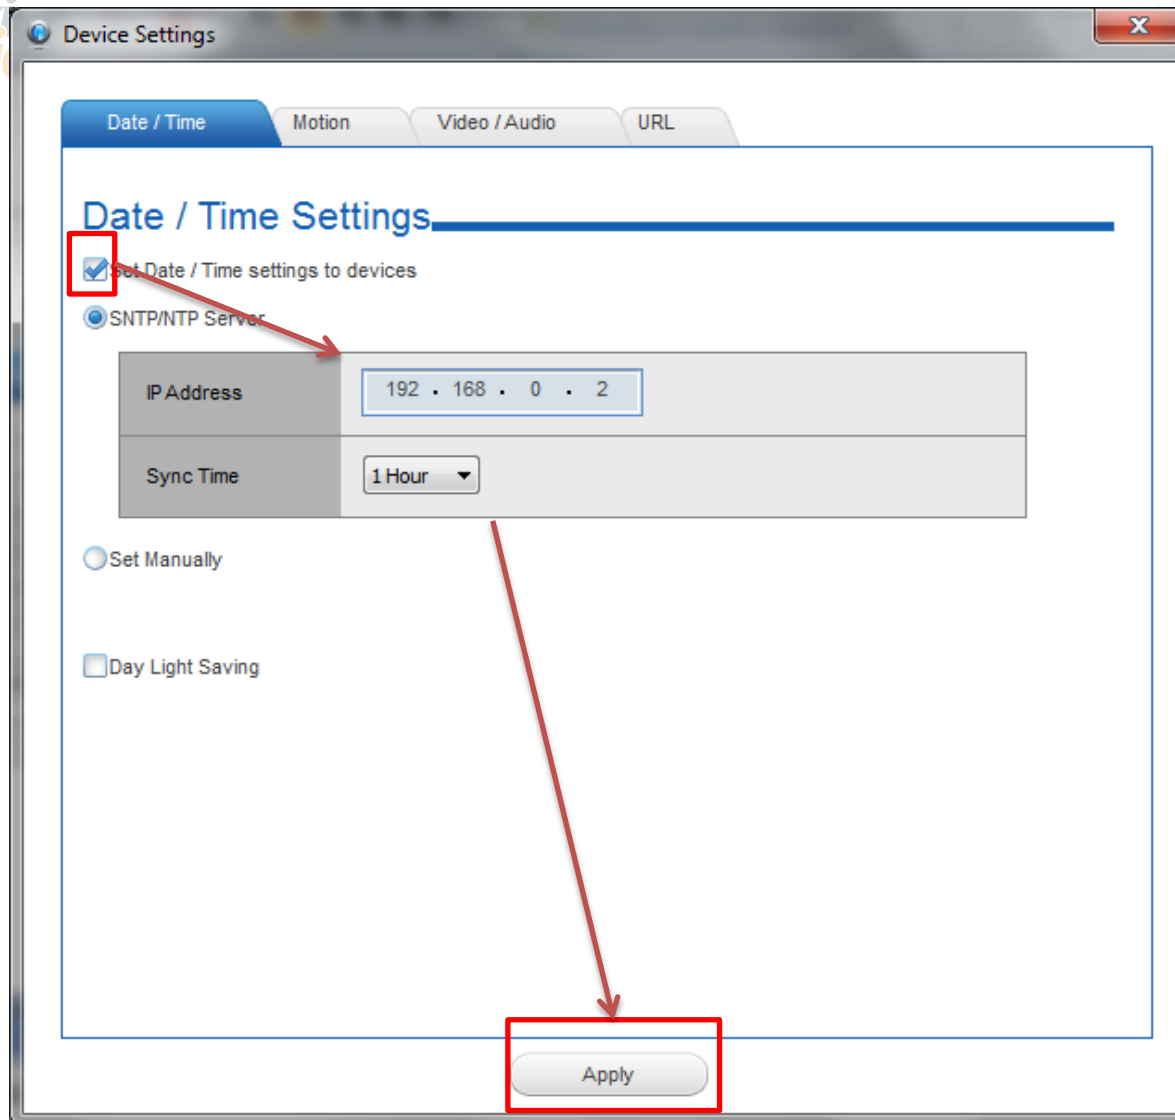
Device Settings

Date / Time | Motion | Video / Audio | URL

Date / Time Settings

Set Date / Time settings to devices

SNTP/NTP Server

| IP Address | 192 . 168 . 0 . 2 |
|---|---|
| Sync Time | 1 Hour |

Set Manually

Day Light Saving

Apply